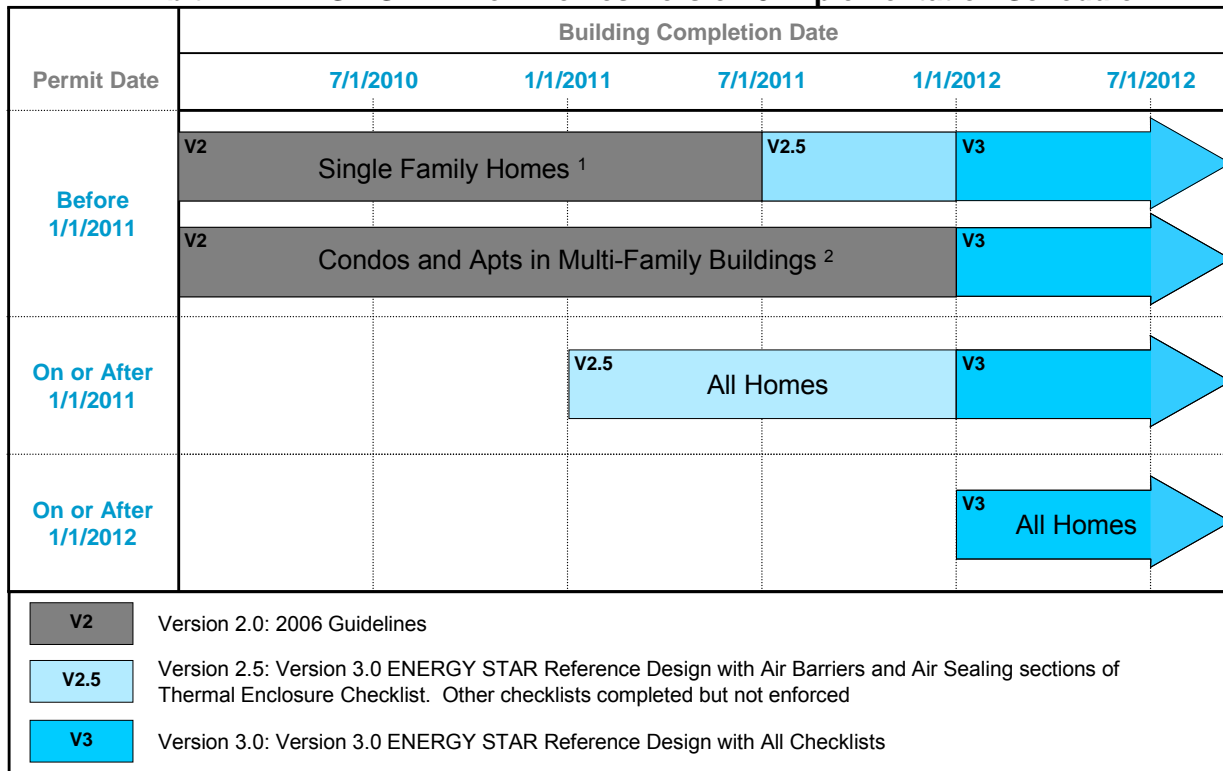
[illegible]

Building Completion Date

Permit Date

7/1/2010

1/1/2011

7/1/2011

1/1/2012

7/1/2012

Before 1/1/2011

V2

Single Family Homes $^1$

V2.5

V3

V2

Condos and Apts in Multi-Family Buildings $^2$

V3

On or After 1/1/2011

V2.5

All Homes

V3

On or After 1/1/2012

V3

All Homes

V2

Version 2.0: 2006 Guidelines

V2.5

Version 2.5: Version 3.0 ENERGY STAR Reference Design with Air Barriers and Air Sealing sections of Thermal Enclosure Checklist. Other checklists completed but not enforced

V3

Version 3.0: Version 3.0 ENERGY STAR Reference Design with All Checklists